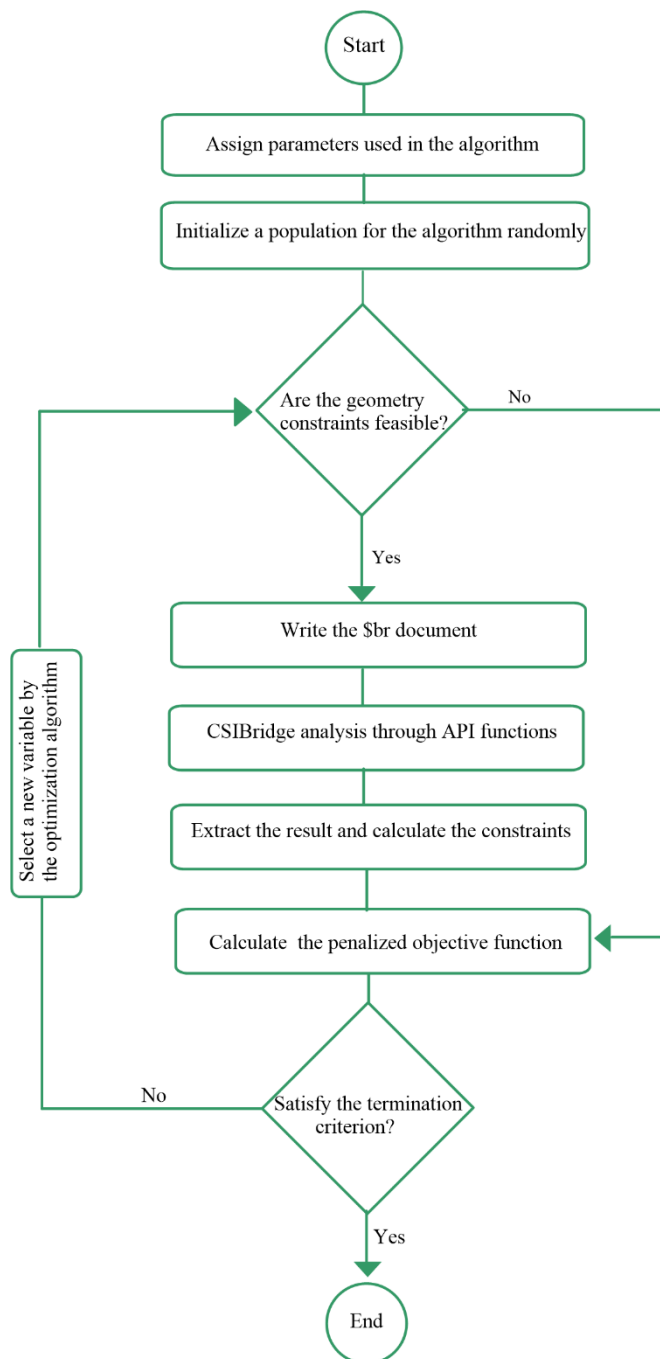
Start

Assign parameters used in the algorithm

Initialize a population for the algorithm randomly

Are the geometry constraints feasible?

No

Yes

Write the \$br document

CSIBridge analysis through API functions

Extract the result and calculate the constraints

Calculate the penalized objective function

Select a new variable by the optimization algorithm

No

Satisfy the termination criterion?

Yes

End